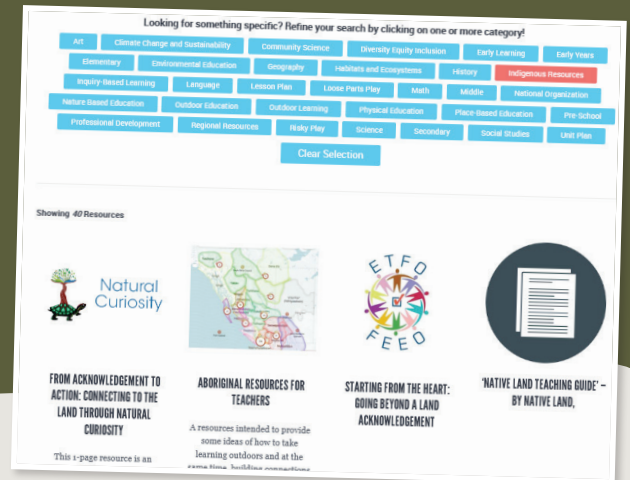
Looking for something specific? Refine your search by clicking on one or more category!

Art
Climate Change and Sustainability
Community Science
Diversity Equity Inclusion
Early Learning
Early Years
Elementary
Environmental Education
Geography
Habitats and Ecosystems
History
Indigenous Resources
Inquiry-Based Learning
Language
Lesson Plan
Loose Parts Play
Math
Middle
National Organization
Nature Based Education
Outdoor Education
Outdoor Learning
Physical Education
Place-Based Education
Pre-School
Professional Development
Regional Resources
Risky Play
Science
Secondary
Social Studies
Unit Plan

Clear Selection

Showing 40 Resources

Natural Curiosity

FROM ACKNOWLEDGEMENT TO ACTION: CONNECTING TO THE LAND THROUGH NATURAL CURIOSITY

This 1-page resource is an

ABORIGINAL RESOURCES FOR TEACHERS

A resources intended to provide some ideas of how to take learning outdoors and at the same time, building connections

ETFO FEED

STARTING FROM THE HEART: GOING BEYOND A LAND ACKNOWLEDGEMENT

'NATIVE LAND TEACHING GUIDE' – BY NATIVE LAND,